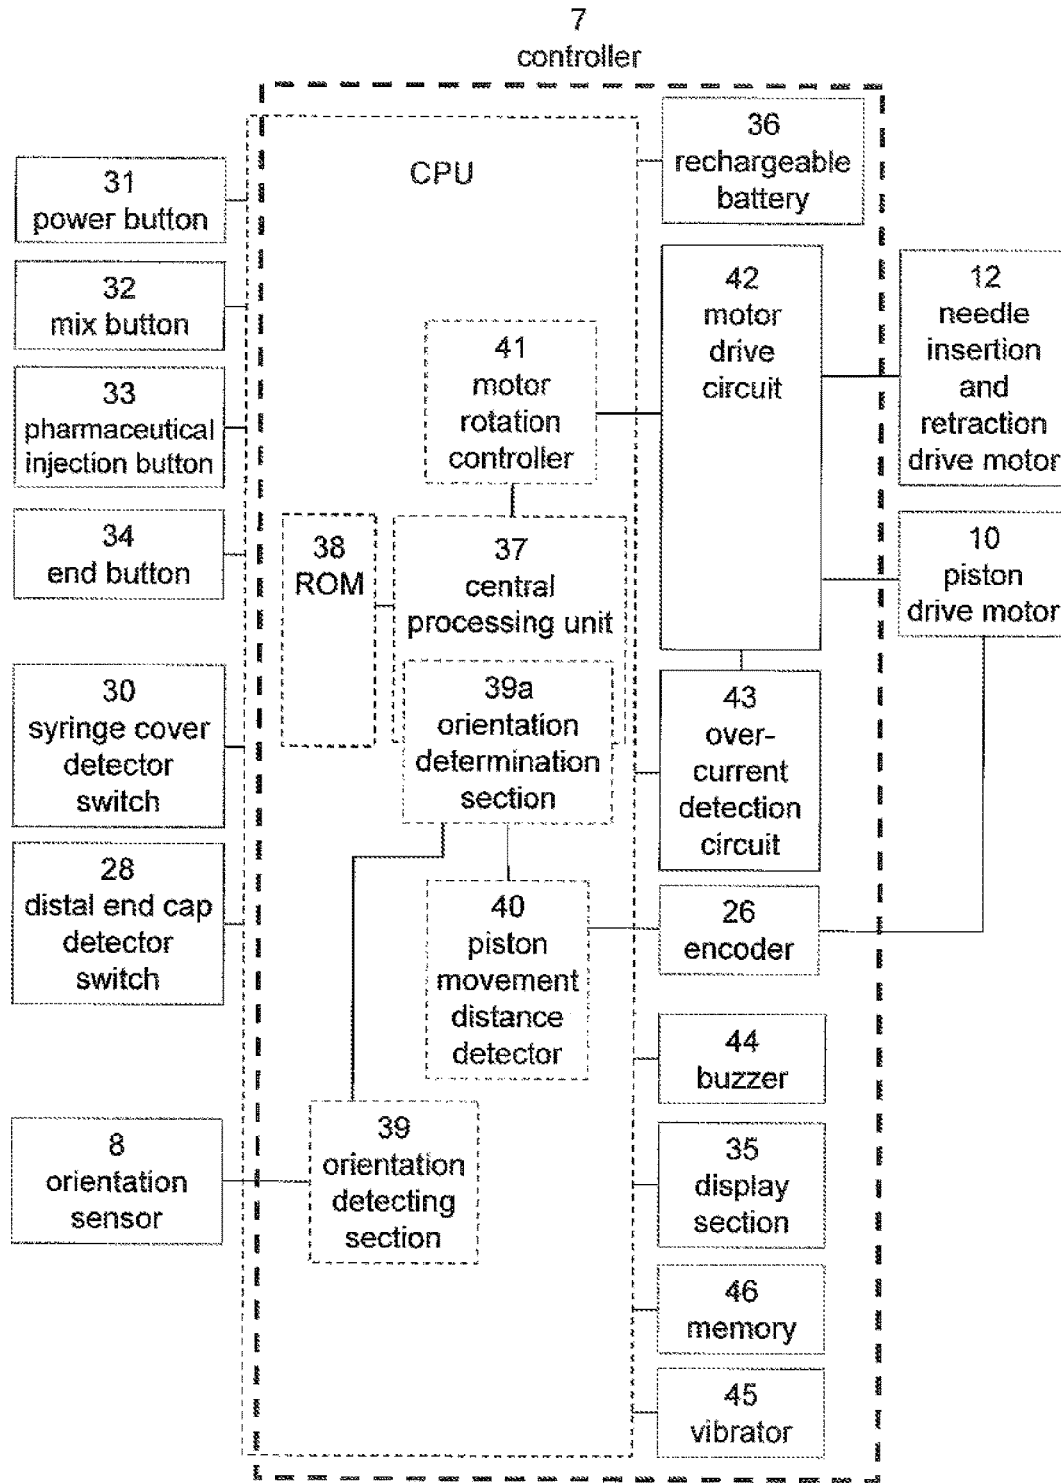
7
controller

CPU

36
rechargeable
battery

31
power button

32
mix button

33
pharmaceutical
injection button

34
end button

41
motor
rotation
controller

42
motor
drive
circuit

12
needle
insertion
and
retraction
drive motor

38
ROM

37
central
processing unit

10
piston
drive motor

30
syringe cover
detector
switch

39a
orientation
determination
section

43
over-
current
detection
circuit

28
distal end cap
detector
switch

40
piston
movement
distance
detector

26
encoder

44
buzzer

8
orientation
sensor

39
orientation
detecting
section

35
display
section

46
memory

45
vibrator